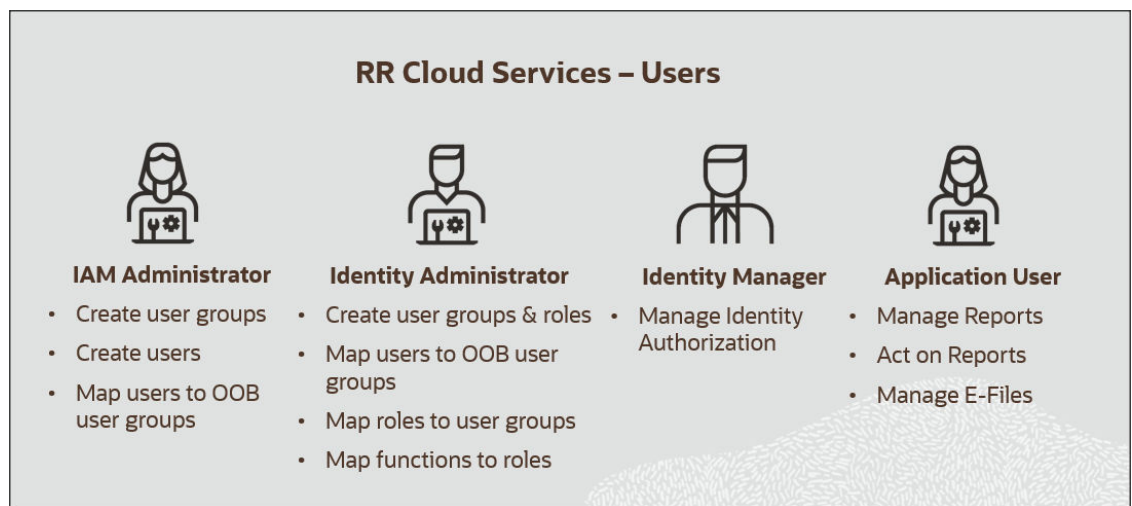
RR Cloud Services – Users

IAM Administrator
- Create user groups
- Create users
- Map users to OOB user groups

Identity Administrator
- Create user groups & roles
- Map users to OOB user groups
- Map roles to user groups
- Map functions to roles

Identity Manager
- Manage Identity Authorization

Application User
- Manage Reports
- Act on Reports
- Manage E-Files